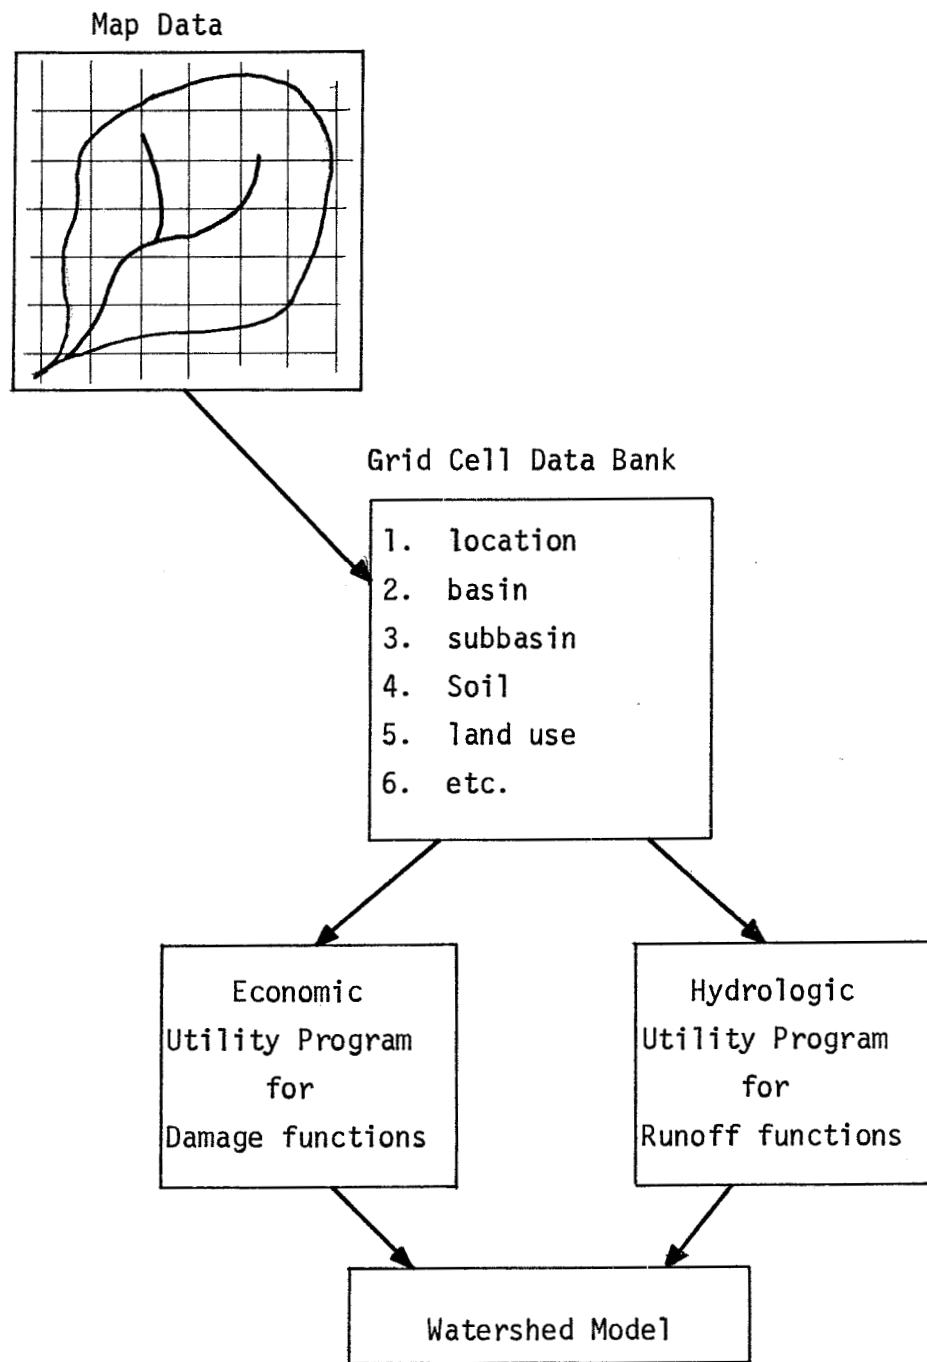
Map Data

Grid Cell Data Bank

1. location
2. basin
3. subbasin
4. Soil
5. land use
6. etc.

Economic Utility Program for Damage functions

Hydrologic Utility Program for Runoff functions

Watershed Model